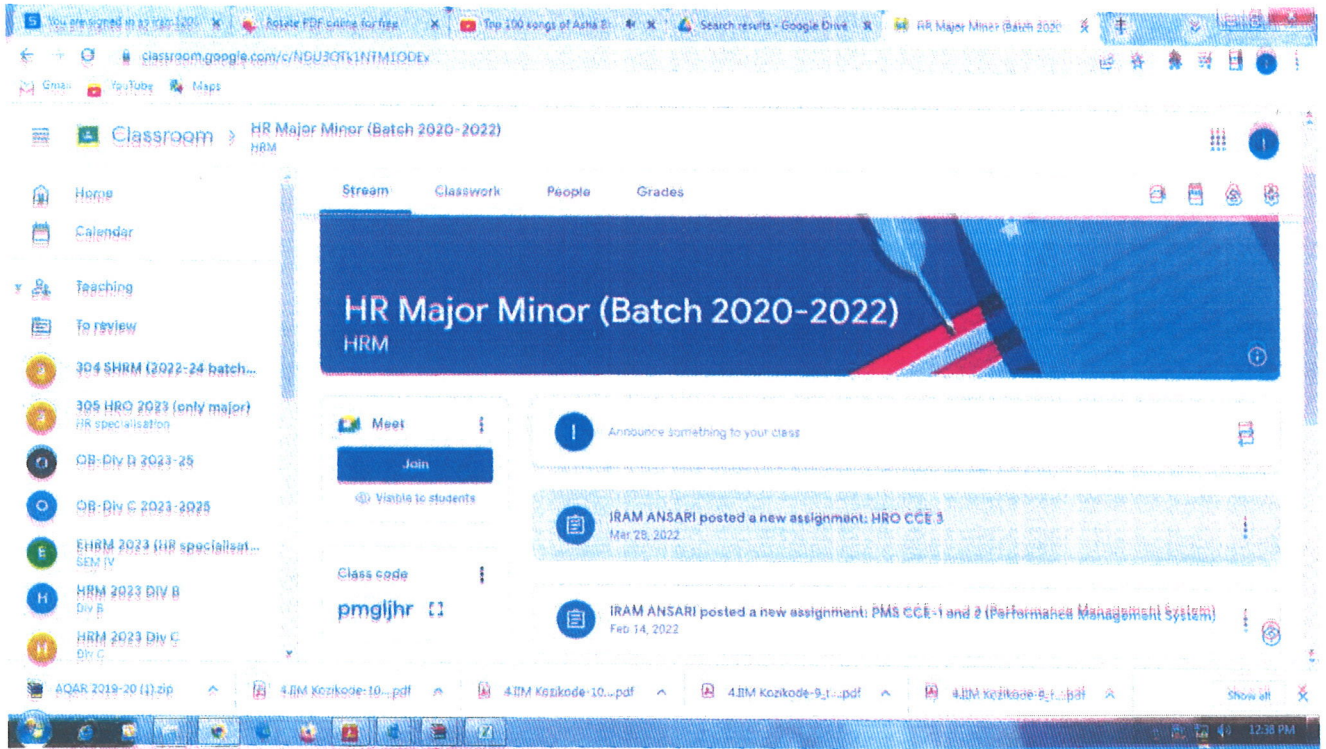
You are signed in as iram-120 | Rotate PDF online for free | Top 100 songs of Asha B | Search results - Google Drive | HR Major Minor (Batch 2020

classroom.google.com/c/NDU3OTk1NTM1ODEx

Gmail YouTube Maps

Classroom > HR Major Minor (Batch 2020-2022)
HRM

Home
Calendar
Teaching
To review
304 SHRM (2022-24 batch...
305 HRO 2023 (only major)
HR specialisation
OB-Div D 2023-25
OB-Div C 2023-2025
EHRM 2023 (HR specialisat...
SEM IV
HRM 2023 DIV B
Div B
HRM 2023 Div C
Div C

Stream Classwork People Grades

HR Major Minor (Batch 2020-2022)
HRM

Meet
Join
Visible to students

Class code
pmgljhr

Announce something to your class

IRAM ANSARI posted a new assignment: HRO CCE 3
Mar 28, 2022

IRAM ANSARI posted a new assignment: PMS CCE-1 and 2 (Performance Management System)
Feb 14, 2022

AQAR 2019-20 (1).zip | 4.IIM Kozikode-10....pdf | 4.IIM Kozikode-10....pdf | 4.IIM Kozikode-9_t....pdf | 4.IIM Kozikode-8_t....pdf | Show all

12:38 PM